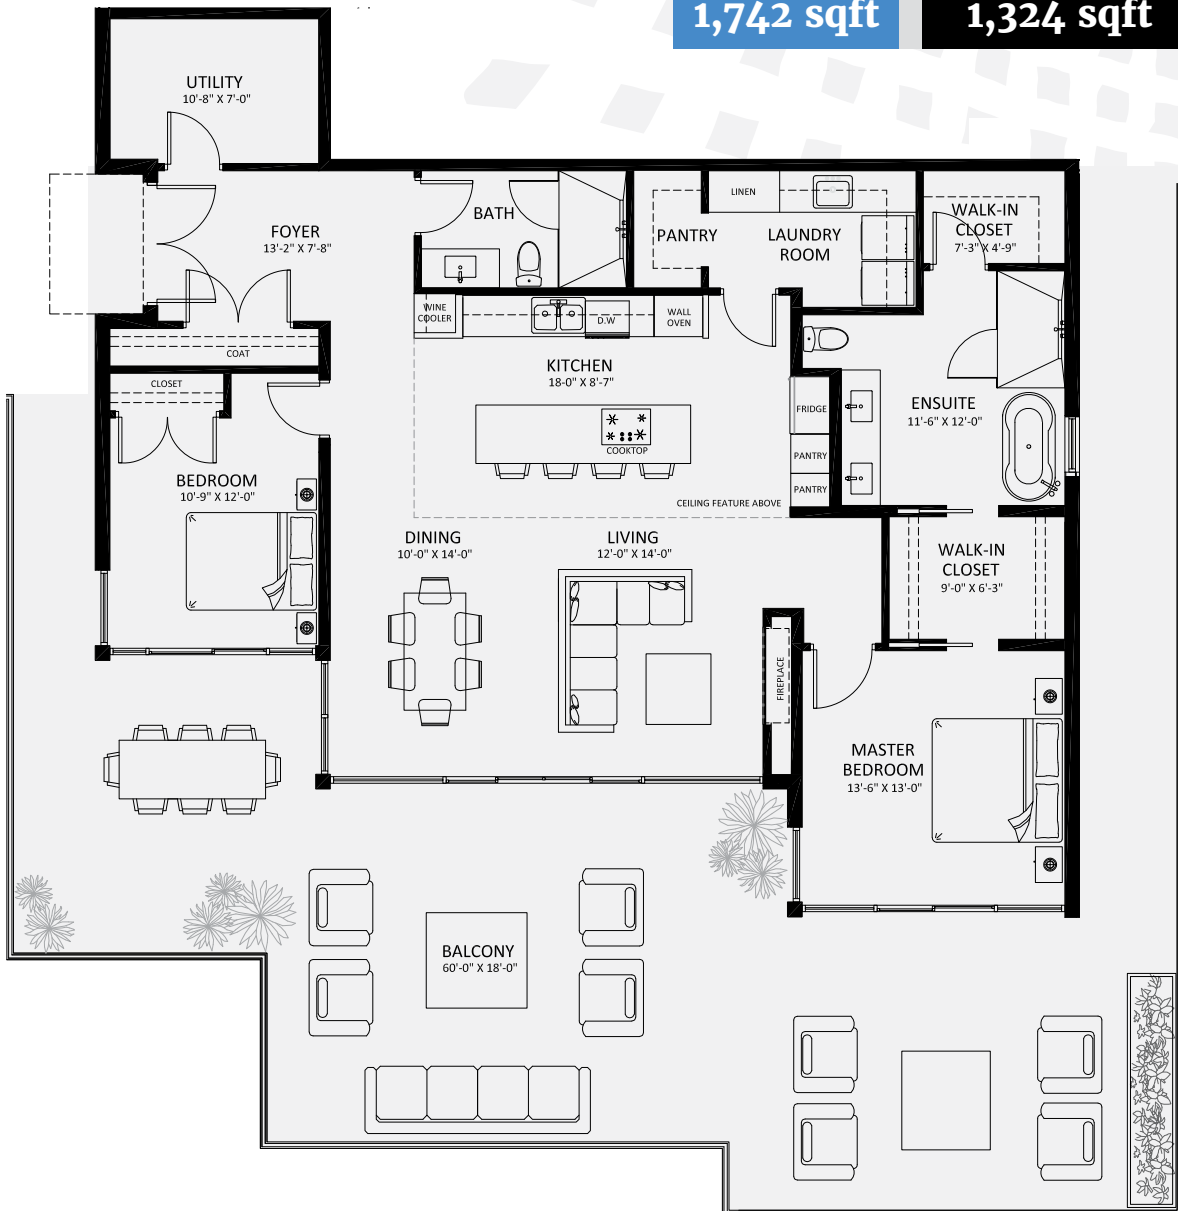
1,742 sqft 1,324 sqft

UTILITY
10'-8" X 7'-0"

FOYER
13'-2" X 7'-8"

BATH

PANTRY

LINEN

LAUNDRY ROOM

WALK-IN CLOSET
7'-3" X 4'-9"

WINE COOLER

D.W

WALL OVEN

COAT

CLOSET

KITCHEN
18-0" X 8'-7"

COOKTOP

CEILING FEATURE ABOVE

FRIDGE

PANTRY

PANTRY

ENSUITE
11'-6" X 12'-0"

BEDROOM
10'-9" X 12'-0"

DINING
10'-0" X 14'-0"

LIVING
12'-0" X 14'-0"

WALK-IN CLOSET
9'-0" X 6'-3"

FIREPLACE

MASTER BEDROOM
13'-6" X 13'-0"

BALCONY
60'-0" X 18'-0"